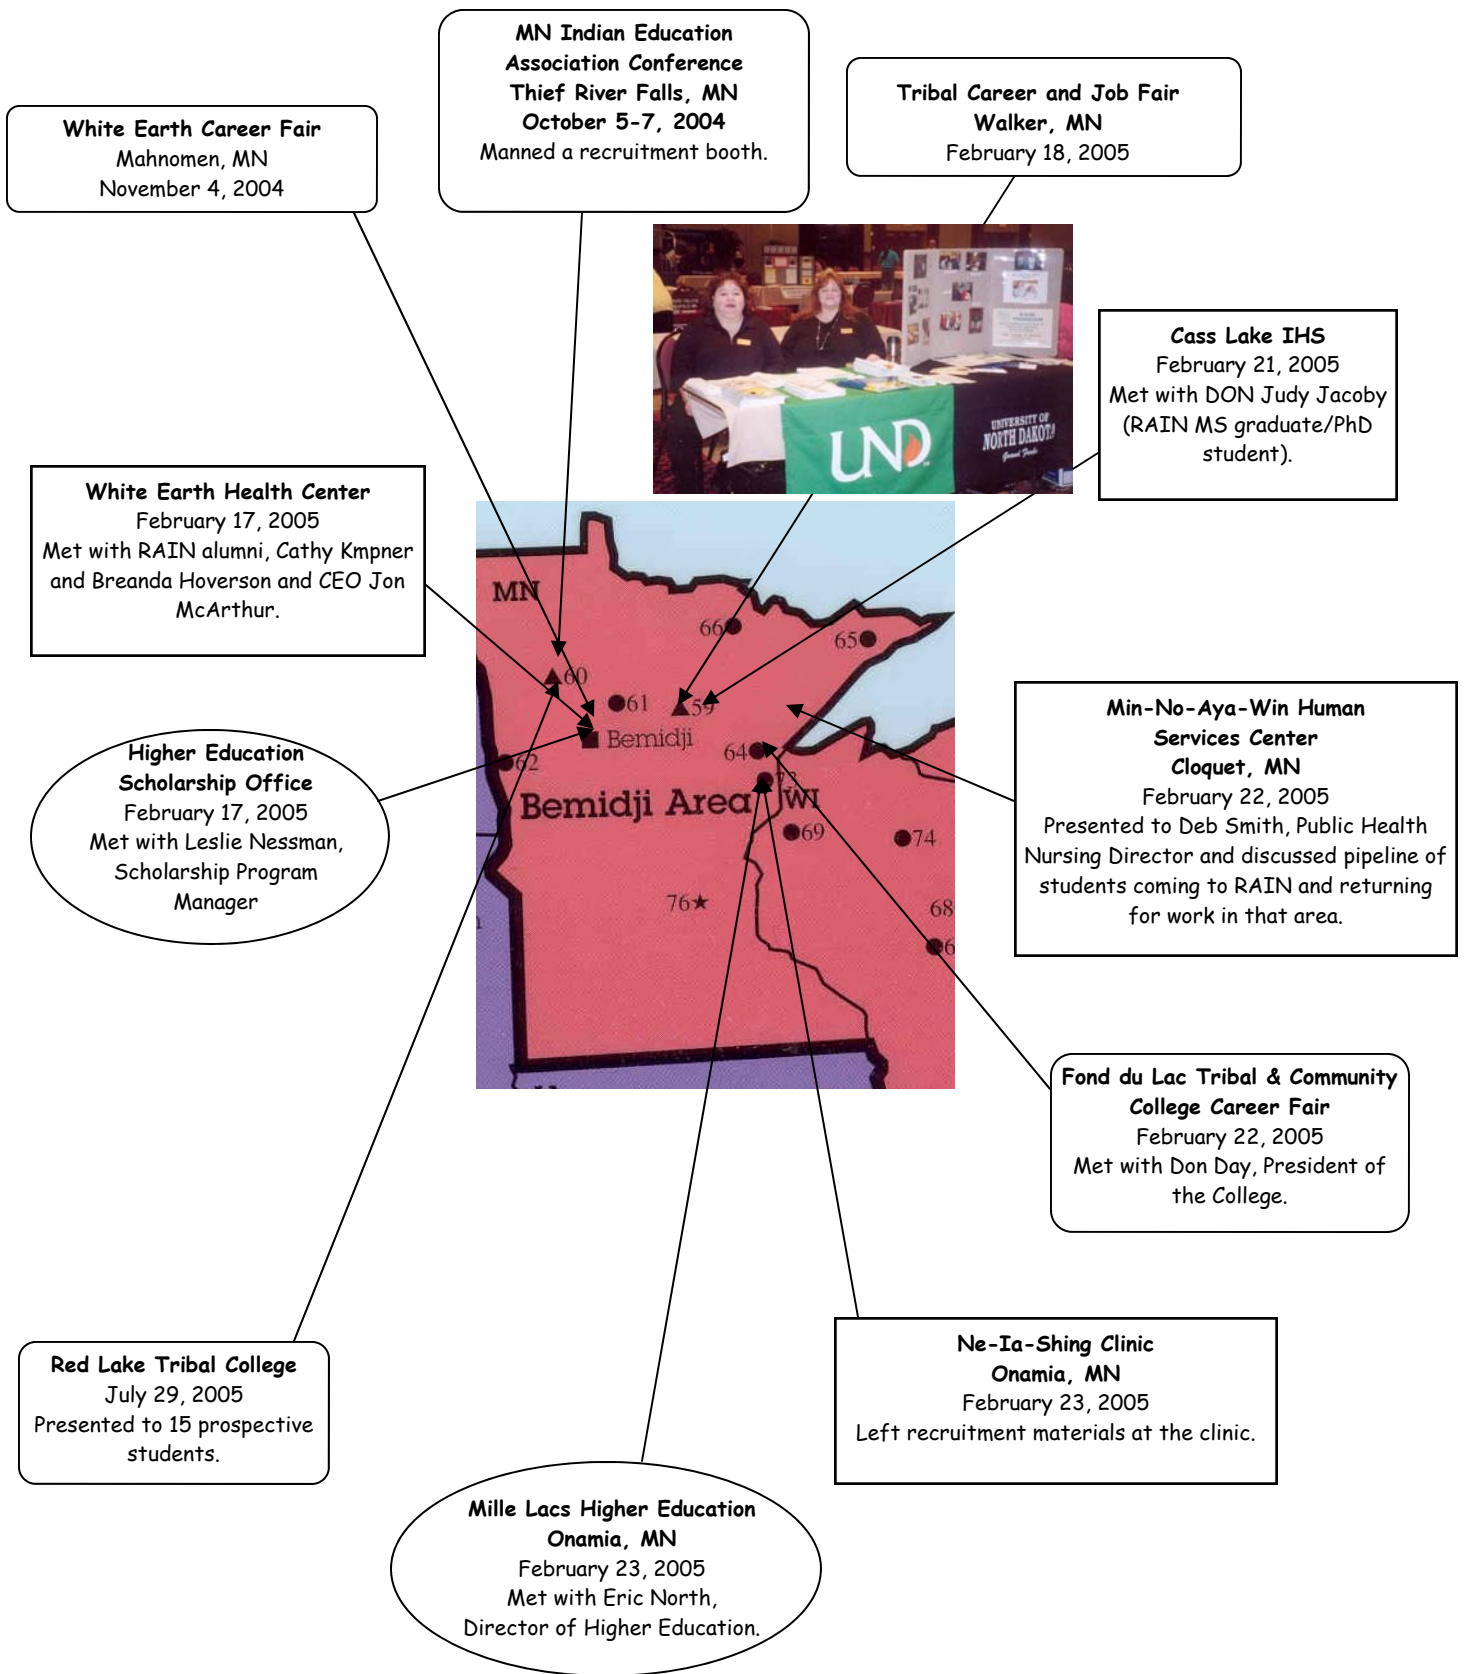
MN Indian Education Association Conference
Thief River Falls, MN
October 5-7, 2004
Manned a recruitment booth.

White Earth Career Fair
Mahnomen, MN
November 4, 2004

Tribal Career and Job Fair
Walker, MN
February 18, 2005

UND

UNIVERSITY OF NORTH DAKOTA

Cass Lake IHS
February 21, 2005
Met with DON Judy Jacoby (RAIN MS graduate/PhD student).

White Earth Health Center
February 17, 2005
Met with RAIN alumni, Cathy Kmpner and Breanda Hoverson and CEO Jon McArthur.

MN
66
65
60
61
59
Bemidji
64
62
Bemidji Area
WI
69
74
76
68

Higher Education Scholarship Office
February 17, 2005
Met with Leslie Nessman, Scholarship Program Manager

Min-No-Aya-Win Human Services Center
Cloquet, MN
February 22, 2005
Presented to Deb Smith, Public Health Nursing Director and discussed pipeline of students coming to RAIN and returning for work in that area.

Fond du Lac Tribal & Community College Career Fair
February 22, 2005
Met with Don Day, President of the College.

Red Lake Tribal College
July 29, 2005
Presented to 15 prospective students.

Ne-Ia-Shing Clinic
Onamia, MN
February 23, 2005
Left recruitment materials at the clinic.

Mille Lacs Higher Education
Onamia, MN
February 23, 2005
Met with Eric North,
Director of Higher Education.